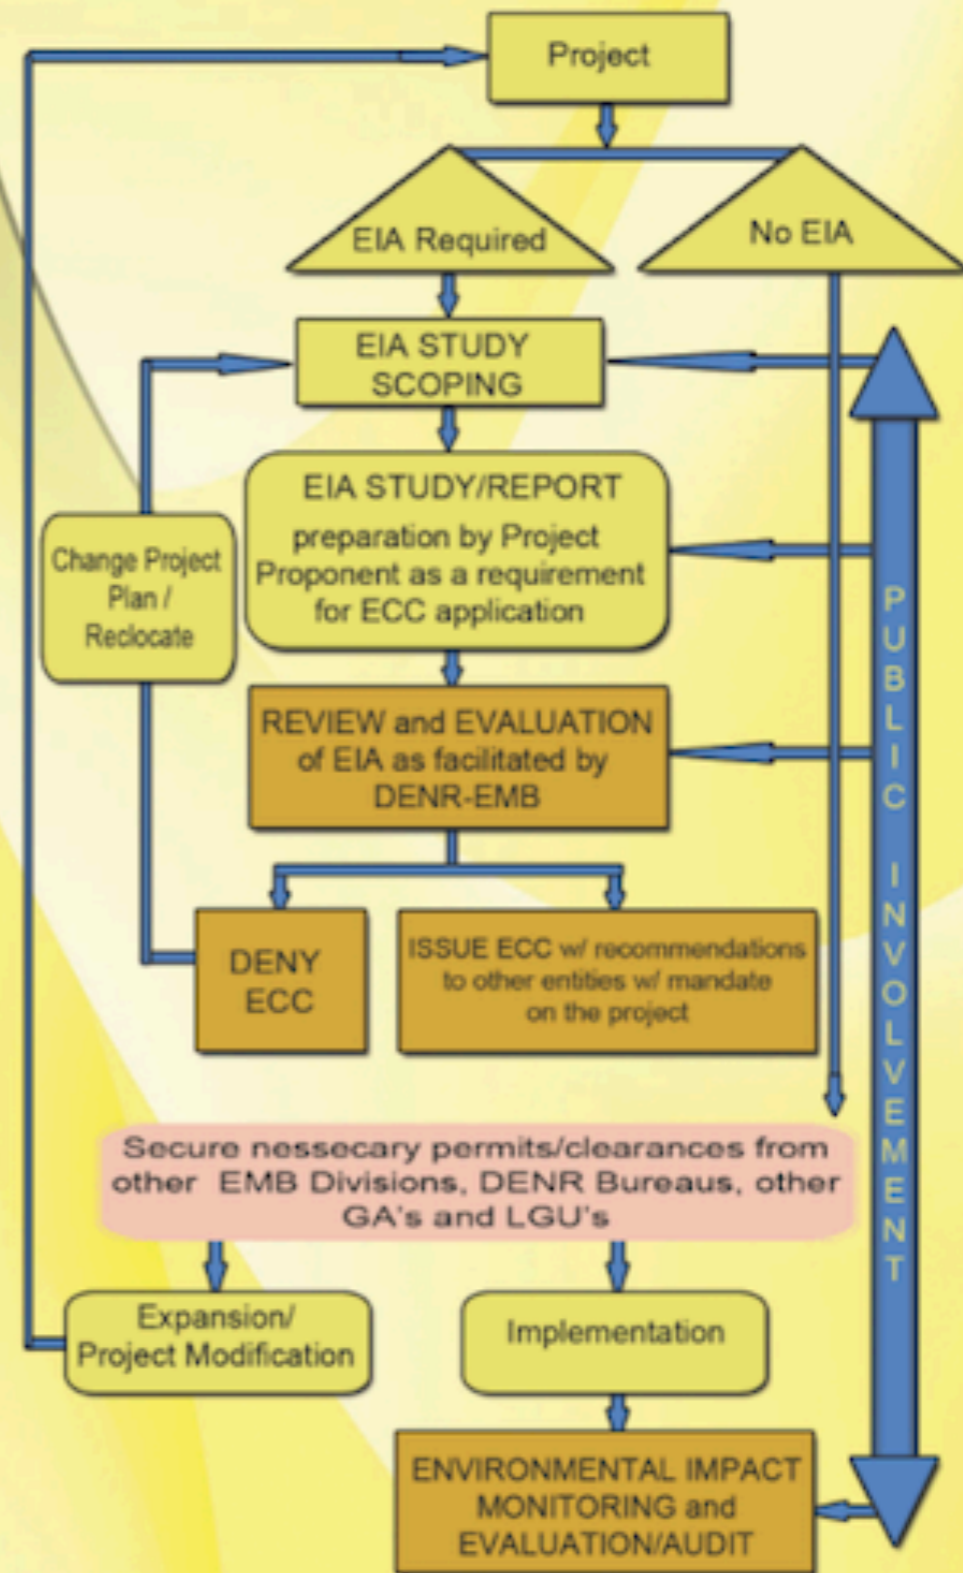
Project

EIA Required

No EIA

EIA STUDY SCOPING

EIA STUDY/REPORT preparation by Project Proponent as a requirement for ECC application

Change Project Plan / Reclocate

REVIEW and EVALUATION of EIA as facilitated by DENR-EMB

DENY ECC

ISSUE ECC w/ recommendations to other entities w/ mandate on the project

PUBLIC INVOLVEMENT

Secure nessecary permits/clearances from other EMB Divisions, DENR Bureaus, other GA's and LGU's

Expansion/ Project Modification

Implementation

ENVIRONMENTAL IMPACT MONITORING and EVALUATION/AUDIT